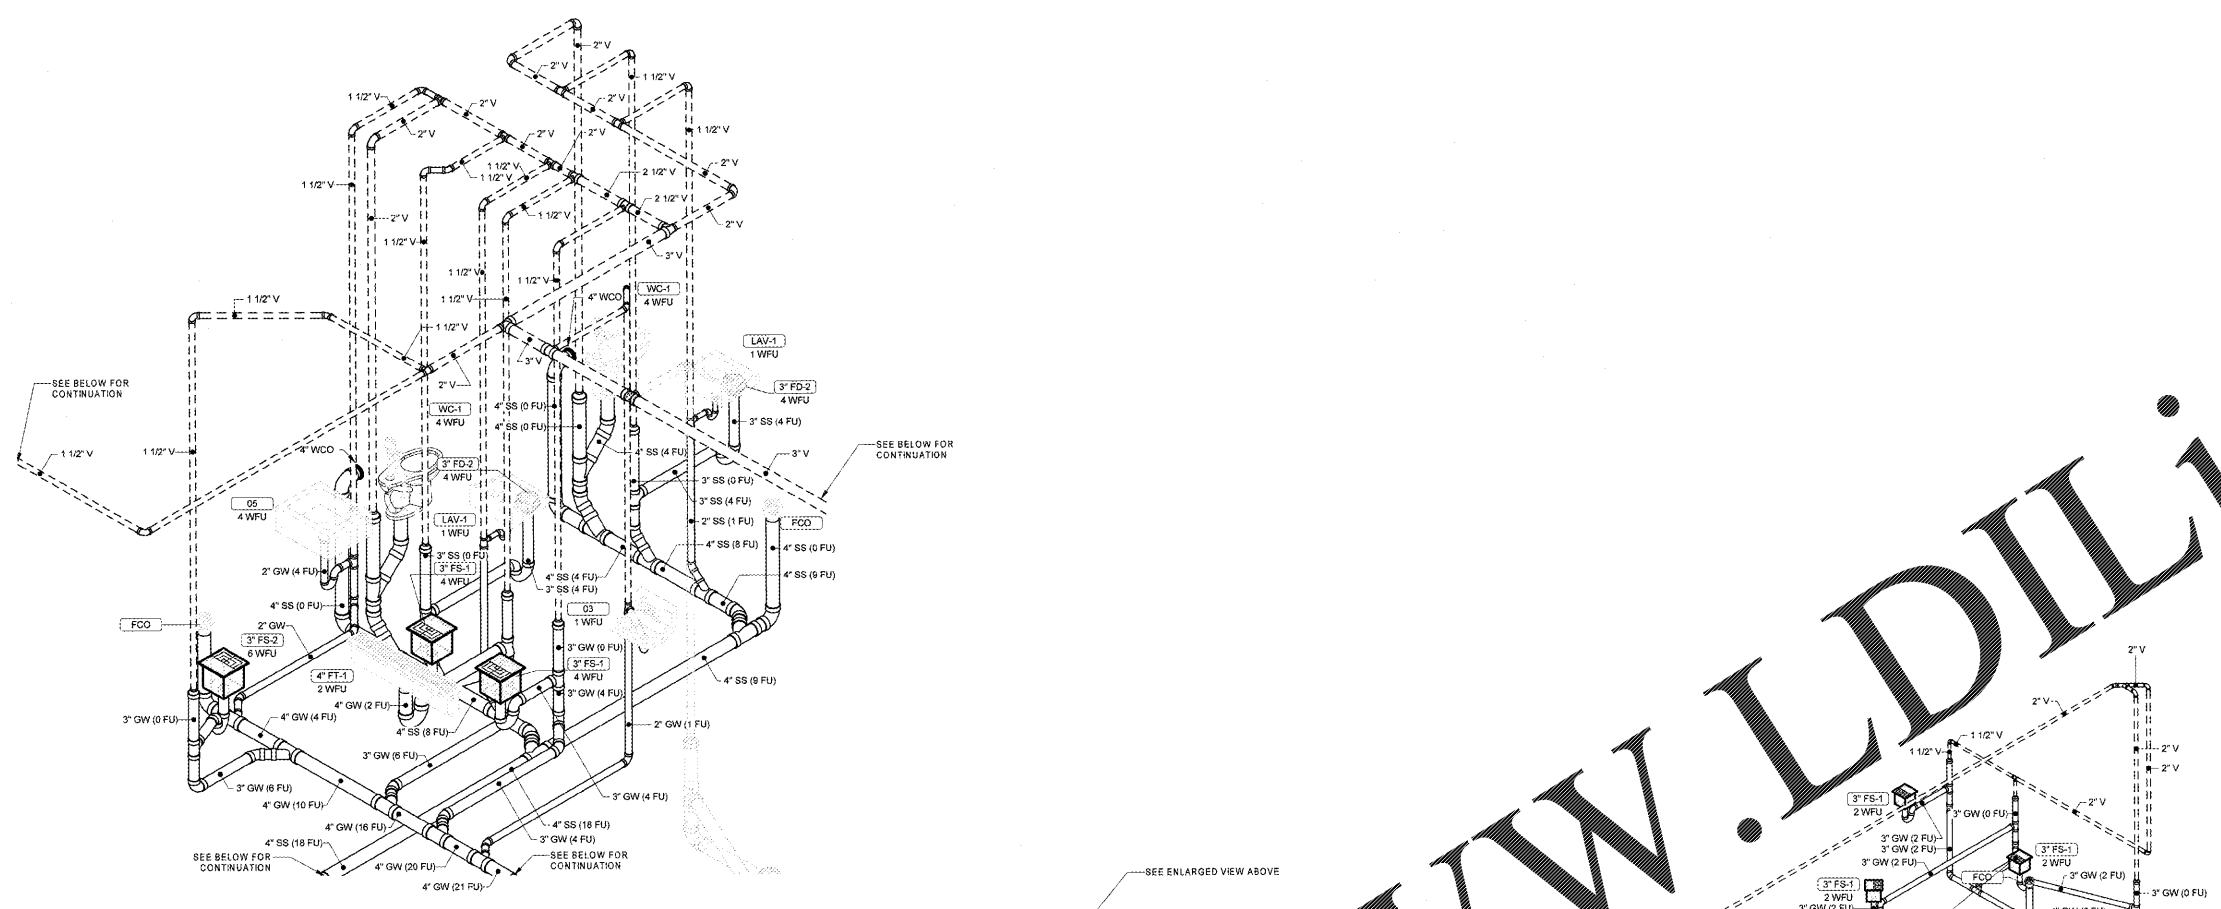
2" V
2" V
1 1/2" V
1 1/2" V
2" V
2" V
2" V
1 1/2" V
2" V
2" V
1 1/2" V
1 1/2" V
1 1/2" V
2" V
1 1/2" V
2 1/2" V
2 1/2" V
1 1/2" V
2" V
2" V
1 1/2" V
3" V
1 1/2" V
1 1/2" V
1 1/2" V
1 1/2" V
4" WCO
WC-1
4 WFU
1 1/2" V
LAV-1
1 WFU
2" V
3" V
SEE BELOW FOR CONTINUATION
3" FD-2
4 WFU
WC-1
4 WFU
4" SS (0 FU)
4" SS (0 FU)
3" SS (4 FU)
1 1/2" V
1 1/2" V
4" WCO
4" SS (4 FU)
3" V
SEE BELOW FOR CONTINUATION
3" FD-2
4 WFU
3" SS (0 FU)
3" SS (4 FU)
05
4 WFU
LAV-1
1 WFU
2" SS (1 FU)
FCO
4" SS (8 FU)
4" SS (0 FU)
3" SS (0 FU)
3" FS-1
4 WFU
2" GW (4 FU)
4" SS (4 FU)
4" SS (9 FU)
3" SS (4 FU)
4" SS (0 FU)
03
1 WFU
FCO
2" GW
3" FS-2
6 WFU
3" GW (0 FU)
3" FS-1
4 WFU
4" FT-1
2 WFU
3" GW (4 FU)
4" SS (9 FU)
4" GW (2 FU)
3" GW (0 FU)
4" GW (4 FU)
4" SS (8 FU)
2" GW (1 FU)
3" GW (6 FU)
3" GW (6 FU)
3" GW (4 FU)
4" GW (10 FU)
4" GW (16 FU)
4" SS (18 FU)
3" GW (4 FU)
4" SS (18 FU)
SEE BELOW FOR CONTINUATION
4" GW (20 FU)
SEE BELOW FOR CONTINUATION
4" GW (21 FU)
SEE ENLARGED VIEW ABOVE
WWW.LDILi
2" V
2" V
1 1/2" V
1 1/2" V
2" V
2" V
2" V
3" FS-1
2 WFU
3" GW (0 FU)
3" GW (2 FU)
3" GW (2 FU)
3" GW (2 FU)
3" FS-1
2 WFU
FCO
3" GW (2 FU)
3" GW (0 FU)
3" FS-1
2 WFU
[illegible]